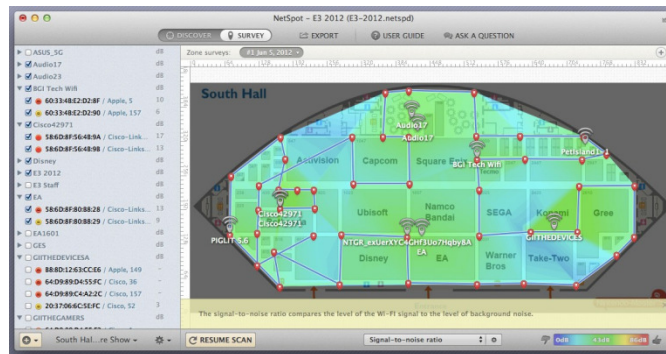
NetSpot – E3 2012 (E3–2012.netspd)

DISCOVER SURVEY EXPORT USER GUIDE ASK A QUESTION

ASUS_5G dB
Audio17 dB
Audio23 dB
BGI Tech Wifi dB
60:33:4B:E2:D2:8F / Apple, 5 10
60:33:4B:E2:D2:90 / Apple, 157 6
Cisco42971 dB
58:6D:8F:56:48:9A / Cisco-Links... 17
58:6D:8F:56:48:98 / Cisco-Links... 12
Disney dB
E3 2012 dB
E3 Staff dB
EA dB
58:6D:8F:88:88:28 / Cisco-Links... 13
58:6D:8F:88:88:29 / Cisco-Links... 9
EA1601 dB
GES dB
GIITHEDEVICESA dB
88:8D:12:63:CC:E6 / Apple, 149 –
64:D9:89:D4:55:FC / Cisco, 36 –
64:D9:89:C4:A2:2C / Cisco, 157 –
20:37:06:6C:5E:FC / Cisco, 52 1
GIITHEGAMERS

Zone surveys: E3 Jan 5, 2012

South Hall

Audio17
Audio17
BGI Tech Wifi
Petisland1-1
Activision
Capcom
Square Enix
Cisco42971
Cisco42971
Ubisoft
Namco Bandai
SEGA
Konami
Gree
GIITHEDEVICES
PIGLIT 5.6
NTGR_exUerXYC4GHf3Uo7Hqby8A
EA
Disney
EA
Warner Bros
Take-Two

The signal-to-noise ratio compares the level of the Wi-Fi signal to the level of background noise.

South Hal...re Show
RESUME SCAN
Signal-to-noise ratio
0dB 43dB 86dB